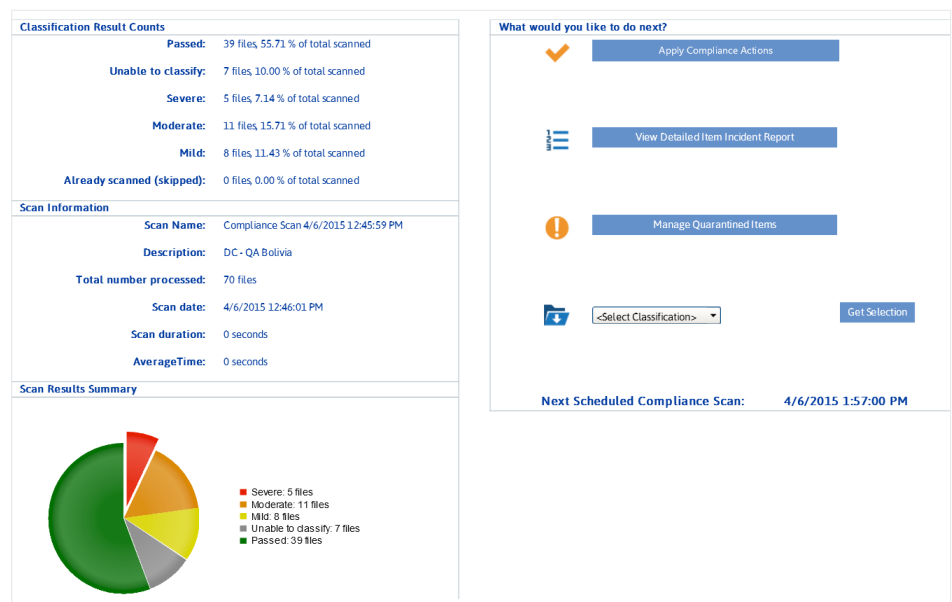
Classification Result Counts

Passed: 39 files, 55.71 % of total scanned

Unable to classify: 7 files, 10.00 % of total scanned

Severe: 5 files, 7.14 % of total scanned

Moderate: 11 files, 15.71 % of total scanned

Mild: 8 files, 11.43 % of total scanned

Already scanned (skipped): 0 files, 0.00 % of total scanned

Scan Information

Scan Name: Compliance Scan 4/6/2015 12:45:59 PM

Description: DC - QA Bolivia

Total number processed: 70 files

Scan date: 4/6/2015 12:46:01 PM

Scan duration: 0 seconds

AverageTime: 0 seconds

Scan Results Summary

Severe: 5 files
Moderate: 11 files
Mild: 8 files
Unable to classify: 7 files
Passed: 39 files

What would you like to do next?

Apply Compliance Actions

View Detailed Item Incident Report

Manage Quarantined Items

<Select Classification>

Get Selection

Next Scheduled Compliance Scan: 4/6/2015 1:57:00 PM